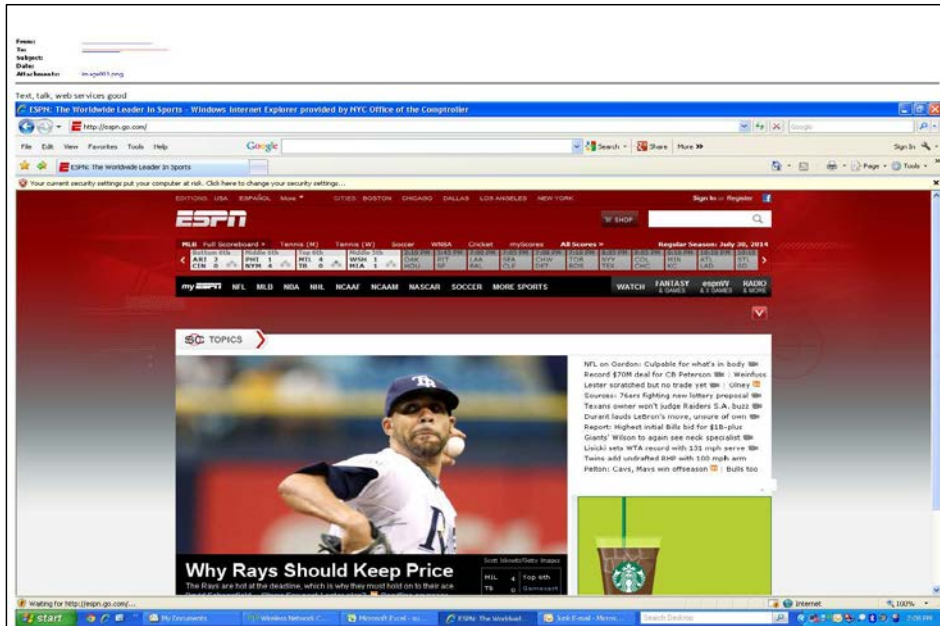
From:
To:
Subject:
Date:
Attachments: image001.png

Text, talk, web services good

ESPN: The Worldwide Leader In Sports - Windows Internet Explorer provided by NYC Office of the Comptroller

http://espn.go.com/

File Edit View Favorites Tools Help

Google

Search · Share · More »

Sign In

ESPN: The Worldwide Leader In Sports

Page · Tools ·

Your current security settings put your computer at risk. Click here to change your security settings...

EDITIONS: USA ESPAÑOL More CITIES: BOSTON CHICAGO DALLAS LOS ANGELES NEW YORK

Sign In or Register

ESPN

SHOP

MLB Full Scoreboard » Tennis (M) Tennis (W) Soccer WNBA Cricket myScores All Scores » Regular Season: July 30, 2014

Bottom 6th ARI 3 CIN 0 | Middle 6th PHI 1 NYM 4 | Top 6th MIL 4 TB 0 | Middle 5th WSH 1 MIA 1 | OAK HOU | PIT SF | LAA BAL | SEA CLE | CHW DET | TOR BOS | NYY TEX | COL CHC | MIN KC | ATL LAD | STL SD

myESPN NFL MLB NBA NHL NCAAF NCAAM NASCAR SOCCER MORE SPORTS WATCH FANTASY & GAMES espnW & X GAMES RADIO & MORE

SC TOPICS

NFL on Gordon: Culpable for what's in body
Record $70M deal for CB Peterson | Weinfuss
Lester scratched but no trade yet | Olney
Sources: 76ers fighting new lottery proposal
Texans owner won't judge Raiders S.A. buzz
Durant lauds LeBron's move, unsure of own
Report: Highest initial Bills bid for $1B-plus
Giants' Wilson to again see neck specialist
Lisicki sets WTA record with 131 mph serve
Twins add undrafted RHP with 100 mph arm
Pelton: Cavs, Mavs win offseason | Bulls too

Why Rays Should Keep Price

The Rays are hot at the deadline, which is why they must hold on to their ace.

Scott Iskowitz/Getty Images

MIL 4 Top 6th
TB 0 Gamecast

Waiting for http://espn.go.com/...

Internet

100%

start | My Documents | Wireless Network C... | Microsoft Excel - sa... | ESPN: The Worldwid... | Junk E-mail - Micros...

Search Desktop

2:28 PM